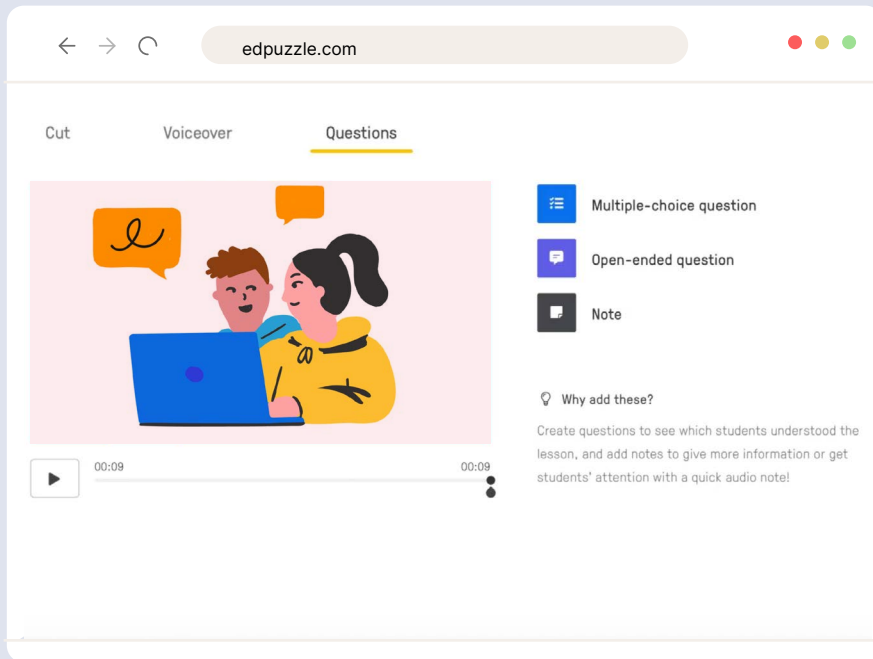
edpuzzle.com

Cut

Voiceover

Questions

00:09

00:09

Multiple-choice question

Open-ended question

Note

Why add these?

Create questions to see which students understood the lesson, and add notes to give more information or get students' attention with a quick audio note!